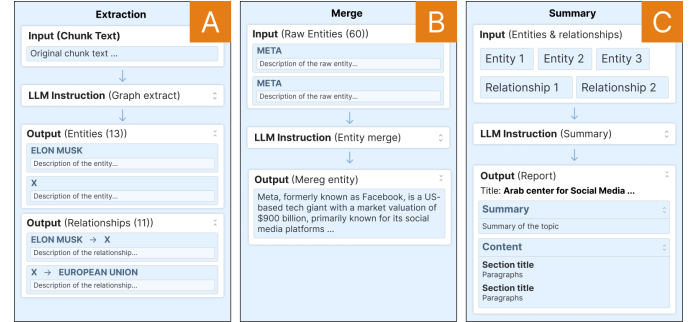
Extraction
A

Input (Chunk Text)
Original chunk text ...

LLM Instruction (Graph extract)

Output (Entities (13))
ELON MUSK
Description of the entity...
X
Description of the entity...

Output (Relationships (11))
ELON MUSK → X
Description of the relationship...
X → EUROPEAN UNION
Description of the relationship...

Merge
B

Input (Raw Entities (60))
META
Description of the raw entity...
META
Description of the raw entity...

LLM Instruction (Entity merge)

Output (Mereg entity)
Meta, formerly known as Facebook, is a US-based tech giant with a market valuation of $900 billion, primarily known for its social media platforms ...

Summary
C

Input (Entities & relationships)
Entity 1
Entity 2
Entity 3
Relationship 1
Relationship 2

LLM Instruction (Summary)

Output (Report)
Title: Arab center for Social Media ...
Summary
Summary of the topic
Content
Section title
Paragraphs
Section title
Paragraphs